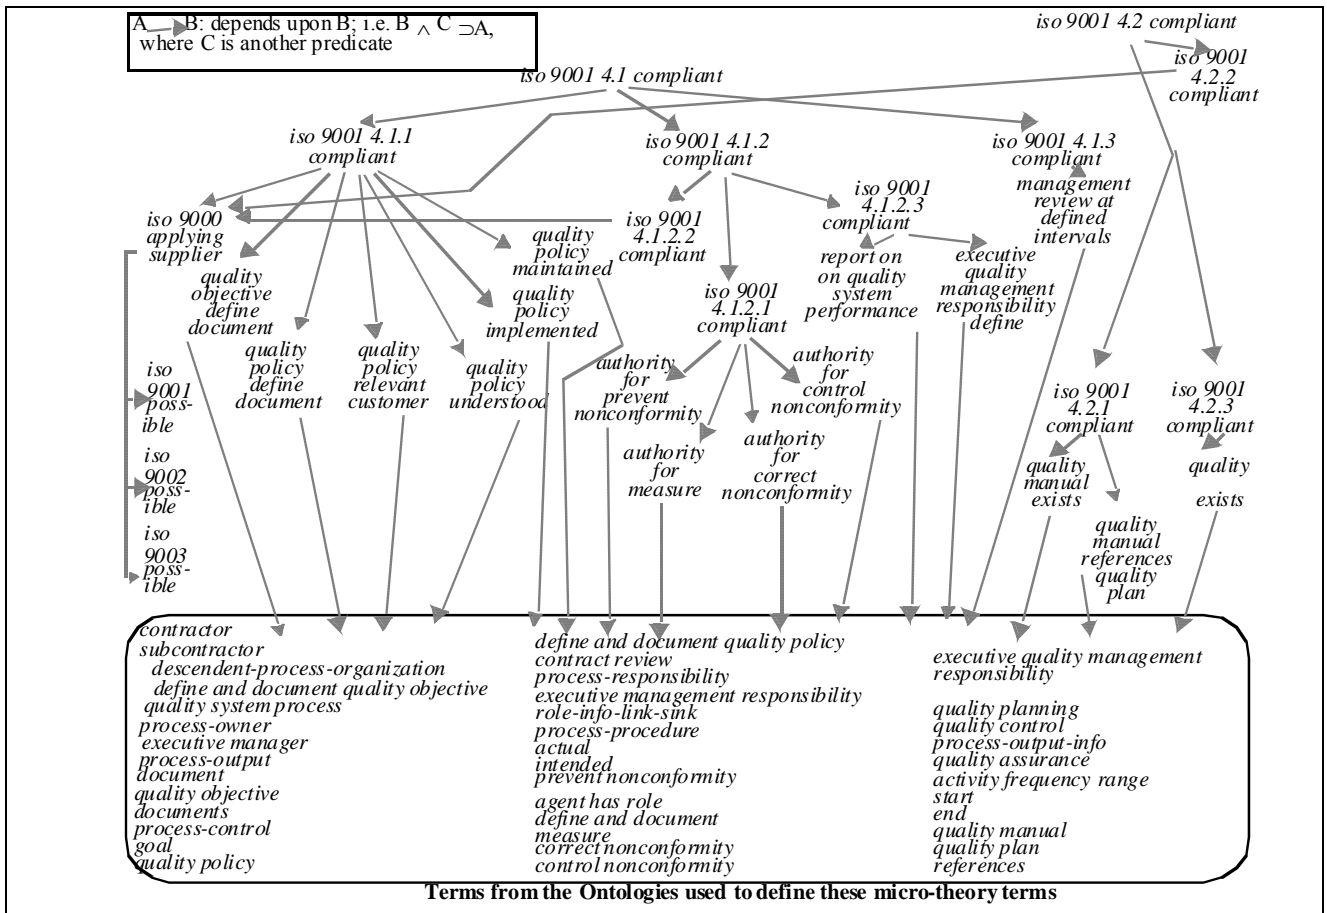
A → B: depends upon B; i.e. B $\wedge$ C $\supset$A, where C is another predicate

iso 9001 4.2 compliant

iso 9001 4.2.2 compliant

iso 9001 4.1 compliant

iso 9001 4.1.1 compliant

iso 9001 4.1.2 compliant

iso 9001 4.1.3 compliant

management review at defined intervals

iso 9000 applying supplier

iso 9001 4.1.2.2 compliant

iso 9001 4.1.2.3 compliant

report on on quality system performance

executive quality management responsibility define

quality policy maintained

quality policy implemented

quality objective define document

quality policy define document

quality policy relevant customer

quality policy understood

iso 9001 4.1.2.1 compliant

authority for prevent nonconformity

authority for control nonconformity

authority for measure

authority for correct nonconformity

iso 9001 possible

iso 9002 possible

iso 9003 possible

iso 9001 4.2.1 compliant

iso 9001 4.2.3 compliant

quality manual exists

quality exists

quality manual references quality plan

contractor
subcontractor
descendent-process-organization
define and document quality objective
quality system process
process-owner
executive manager
process-output
document
quality objective
documents
process-control
goal
quality policy

define and document quality policy
contract review
process-responsibility
executive management responsibility
role-info-link-sink
process-procedure
actual
intended
prevent nonconformity
agent has role
define and document
measure
correct nonconformity
control nonconformity

executive quality management responsibility
quality planning
quality control
process-output-info
quality assurance
activity frequency range
start
end
quality manual
quality plan
references

Terms from the Ontologies used to define these micro-theory terms